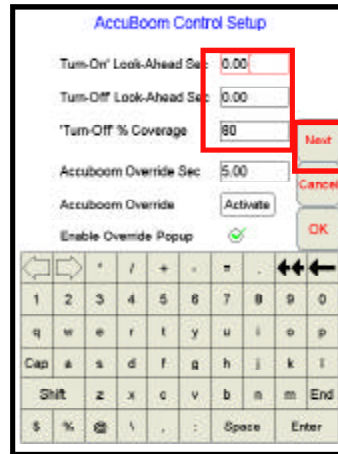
AccuBoom Control Setup

Turn-On' Look-Ahead Sec 0.00

Turn-Off Look-Ahead Sec 0.00

'Turn-Off % Coverage 80

Accuboom Override Sec 5.00

Accuboom Override Activate

Enable Override Popup

Next

Cancel

OK

| | | ' | / | + | - | = | . | | |
|---|---|---|---|---|---|---|---|---|---|
| 1 | 2 | 3 | 4 | 5 | 6 | 7 | 8 | 9 | 0 |
| q | w | e | r | t | y | u | i | o | p |
| Cap | a | s | d | f | g | h | j | k | l |
| Shift | | z | x | c | v | b | n | m | End |
| $ | % | @ | \ | . | : | Space | | Enter | |